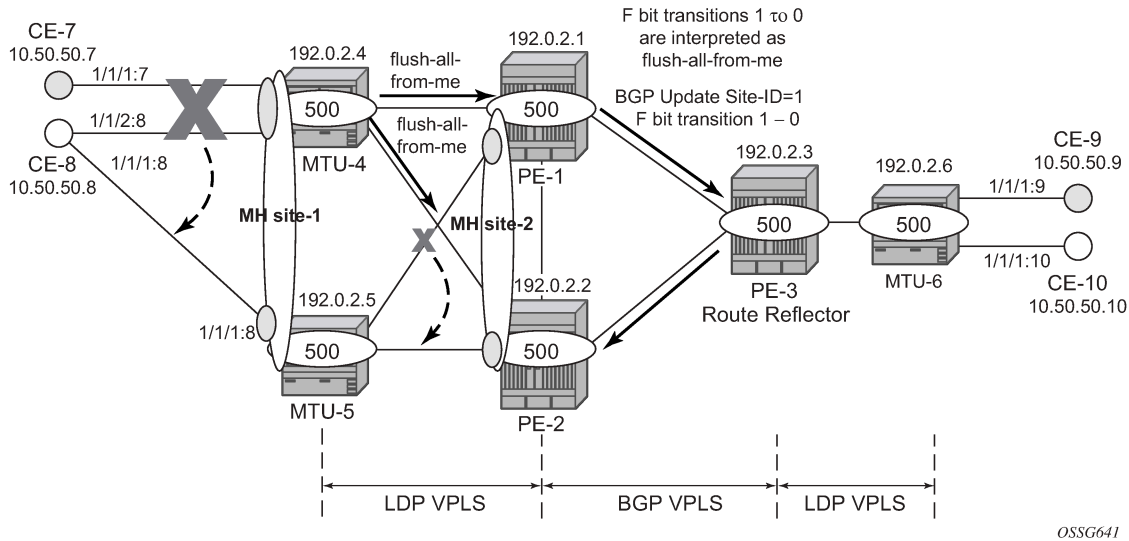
CE-7
10.50.50.7
1/1/1:7
1/1/2:8
CE-8
10.50.50.8
1/1/1:8
192.0.2.4
500
MTU-4
flush-all-from-me
flush-all-from-me
192.0.2.1
500
PE-1
F bit transitions 1 το 0 are interpreted as flush-all-from-me
BGP Update Site-ID=1 F bit transition 1 – 0
192.0.2.3
500
PE-3
Route Reflector
192.0.2.6
500
MTU-6
CE-9
10.50.50.9
1/1/1:9
1/1/1:10
CE-10
10.50.50.10
MH site-1
MH site-2
192.0.2.5
1/1/1:8
500
MTU-5
192.0.2.2
500
PE-2
LDP VPLS
BGP VPLS
LDP VPLS
OSSG641